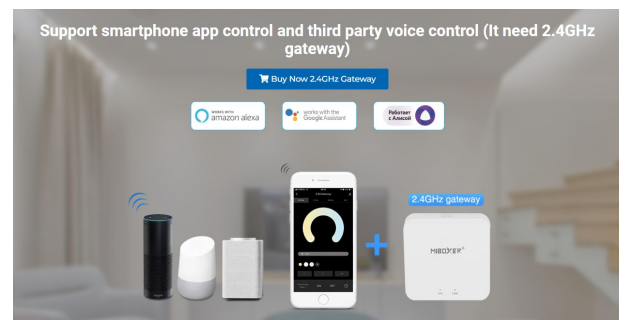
Support smartphone app control and third party voice control (It need 2.4GHz gateway)

Buy Now 2.4GHz Gateway

WORKS WITH amazon alexa

works with the Google Assistant

Работает с Алисой

2.4GHz gateway

MIBOXER